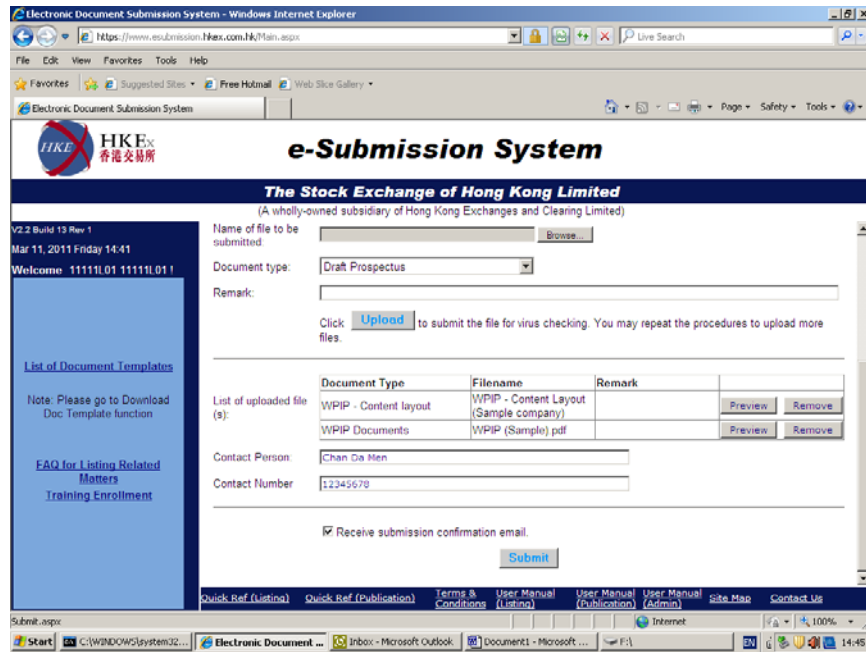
Electronic Document Submission System - Windows Internet Explorer

https://www.esubmission.hkex.com.hk/Main.aspx

Live Search

File Edit View Favorites Tools Help

Favorites Suggested Sites Free Hotmail Web Slice Gallery

Electronic Document Submission System

Page Safety Tools

HKEx 香港交易所

e-Submission System

The Stock Exchange of Hong Kong Limited

(A wholly-owned subsidiary of Hong Kong Exchanges and Clearing Limited)

V2.2 Build 13 Rev 1

Mar 11, 2011 Friday 14:41

Welcome 11111L01 11111L01 !

List of Document Templates

Note: Please go to Download Doc Template function

FAQ for Listing Related Matters

Training Enrollment

Name of file to be submitted: Browse...

Document type: Draft Prospectus

Remark:

Click Upload to submit the file for virus checking. You may repeat the procedures to upload more files.

List of uploaded file (s):

| Document Type | Filename | Remark | |
|---|---|---|---|
| WPIP - Content layout | WPIP - Content Layout (Sample company) | | Preview Remove |
| WPIP Documents | WPIP (Sample).pdf | | Preview Remove |

Contact Person: Chan Da Men

Contact Number: 12345678

Receive submission confirmation email.

Submit

Quick Ref (Listing) Quick Ref (Publication) Terms & Conditions User Manual (Listing) User Manual (Publication) User Manual (Admin) Site Map Contact Us

Submit.aspx

Internet 100%

Start C:\WINDOWS\system32... Electronic Document ... Inbox - Microsoft Outlook Document1 - Microsoft ... F:\ EN 14:45